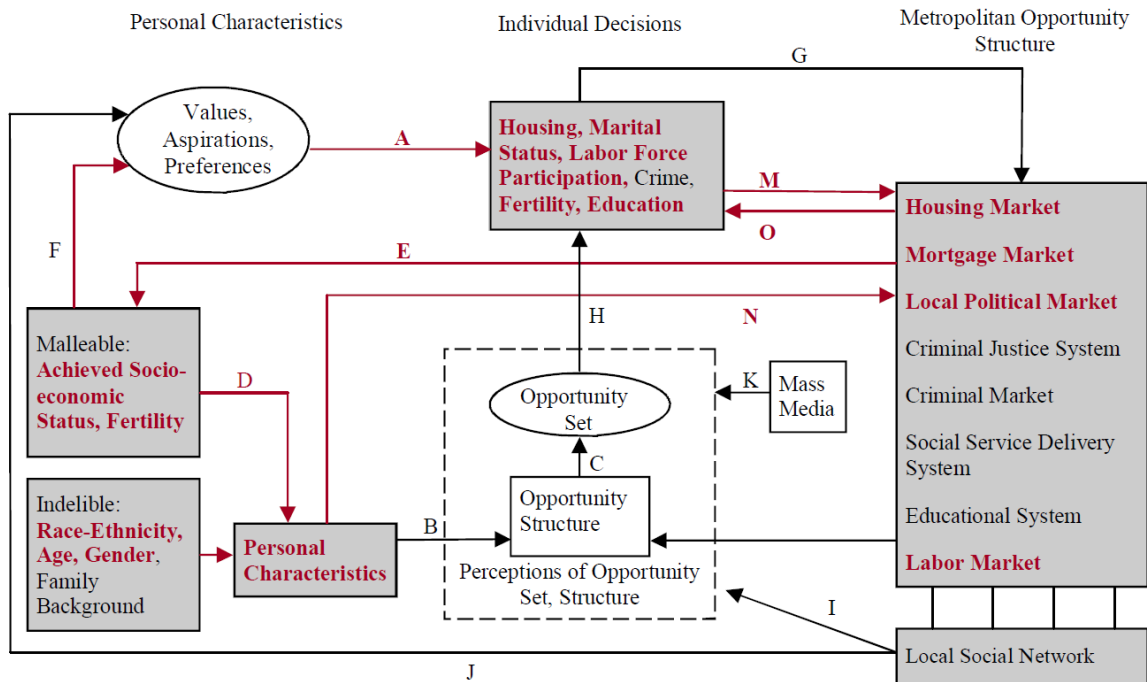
Personal Characteristics

Individual Decisions

Metropolitan Opportunity Structure

G

Values, Aspirations, Preferences

A

Housing, Marital Status, Labor Force Participation, Crime, Fertility, Education

M

O

Housing Market

Mortgage Market

Local Political Market

Criminal Justice System

Criminal Market

Social Service Delivery System

Educational System

Labor Market

F

E

N

H

Malleable: Achieved Socio-economic Status, Fertility

D

Opportunity Set

K

Mass Media

C

Opportunity Structure

Indelible: Race-Ethnicity, Age, Gender, Family Background

Personal Characteristics

B

Perceptions of Opportunity Set, Structure

I

Local Social Network

J